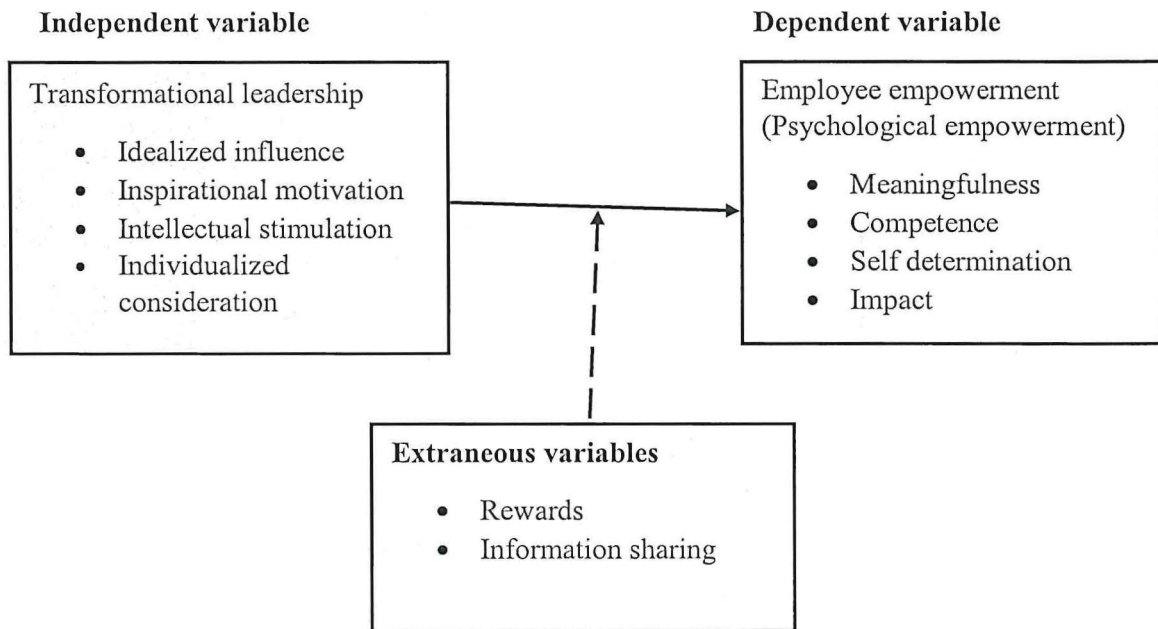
Independent variable

Dependent variable

Transformational leadership

- Idealized influence
- Inspirational motivation
- Intellectual stimulation
- Individualized consideration

Employee empowerment (Psychological empowerment)

- Meaningfulness
- Competence
- Self determination
- Impact

Extraneous variables

- Rewards
- Information sharing